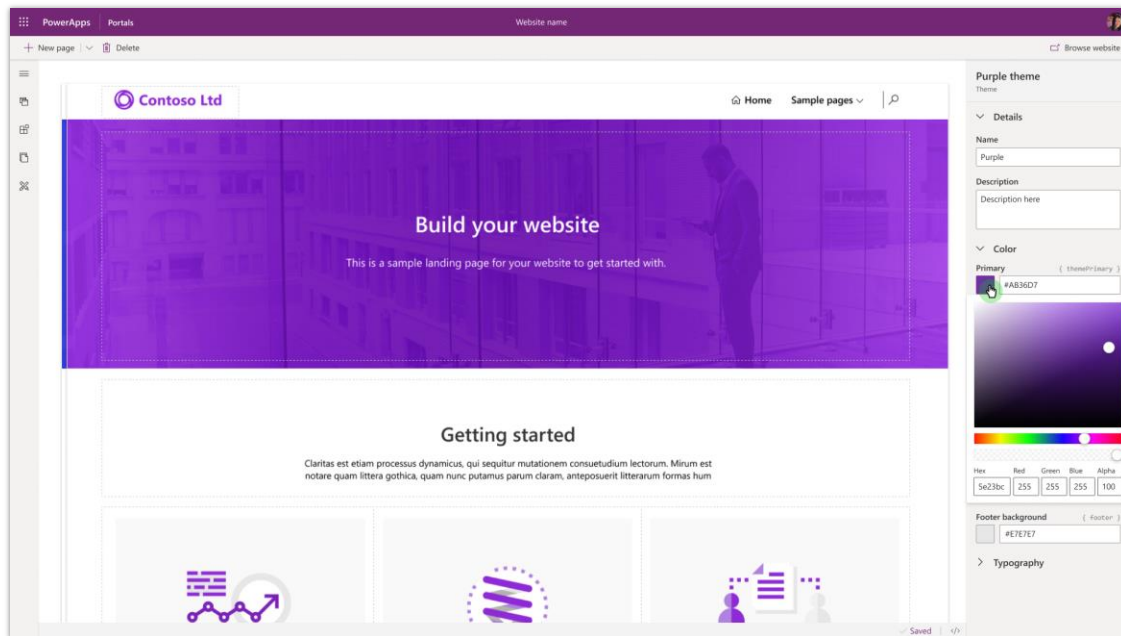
PowerApps | Portals

Website name

+ New page | Delete

Browse website

Contoso Ltd

Home  Sample pages

Build your website

This is a sample landing page for your website to get started with.

Getting started

Claritas est etiam processus dynamicus, qui sequitur mutationem consuetudium lectorum. Mirum est notare quam littera gothica, quam nunc putamus parum claram, anteposuerit litterarum formas hum

Purple theme
Theme

Details

Name
Purple

Description
Description here

Color

Primary { themePrimary }
#AB36D7

| Hex | Red | Green | Blue | Alpha |
|---|---|---|---|---|
| 5e23bc | 255 | 255 | 255 | 100 |

Footer background { Footer }
#E7E7E7

Typography

Saved